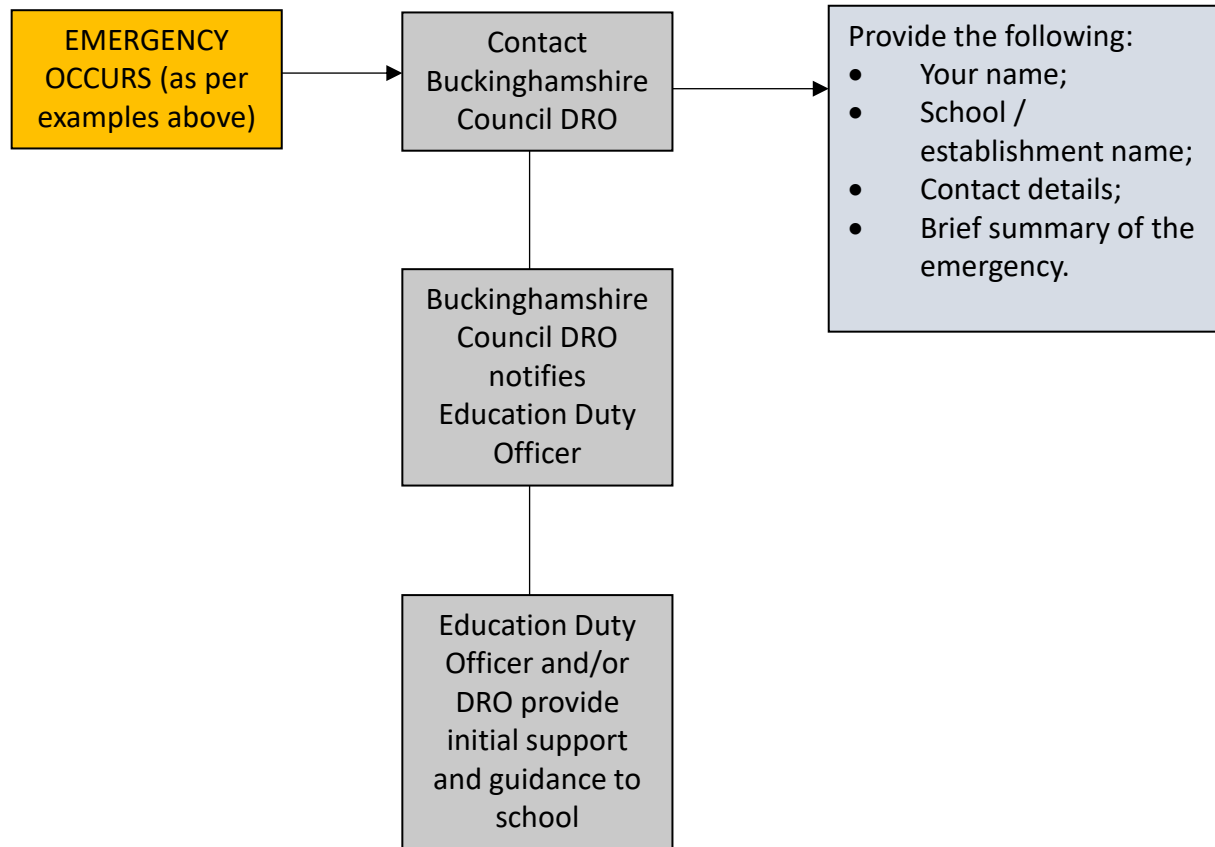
EMERGENCY OCCURS (as per examples above)

Contact Buckinghamshire Council DRO

Provide the following:
- Your name;
- School / establishment name;
- Contact details;
- Brief summary of the emergency.

Buckinghamshire Council DRO notifies Education Duty Officer

Education Duty Officer and/or DRO provide initial support and guidance to school